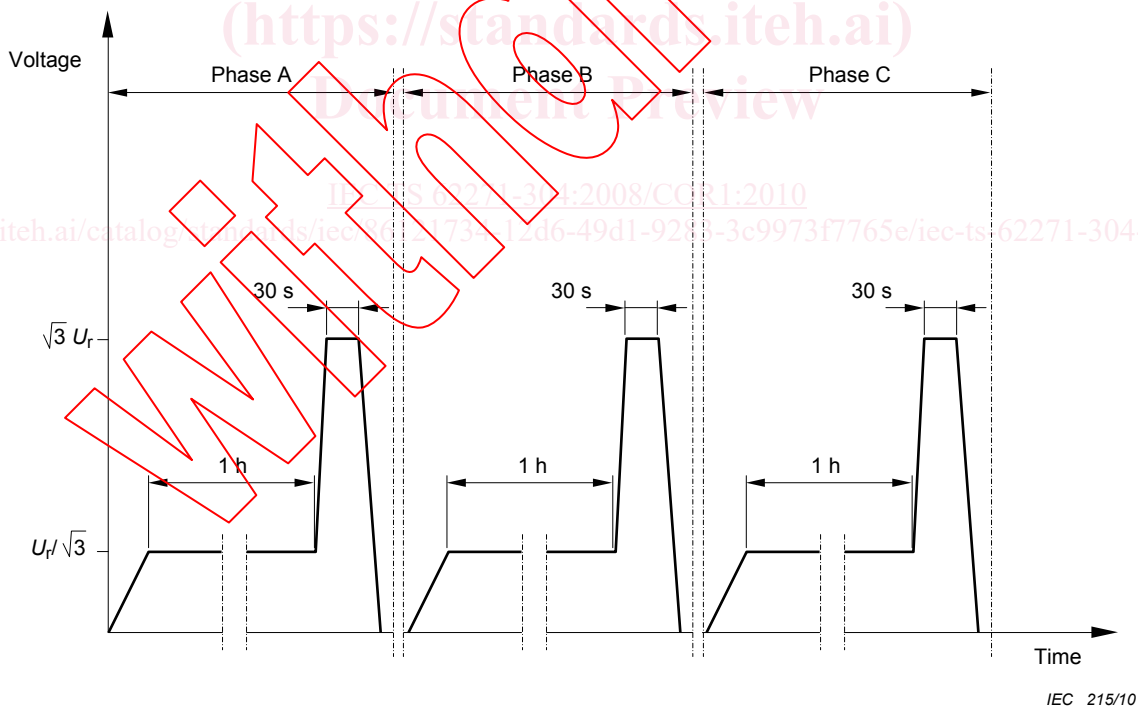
(https://standards.iteh.ai)
Document Preview

Withdrawn

Voltage

Phase A

Phase B

Phase C

IEC TS 62271-304:2008/COR1:2010

iteh.ai/catalog/standards/iec/86c21734-12d6-49d1-9285-3c9973f7765e/iec-ts-62271-304

30 s

30 s

30 s

$\sqrt{3}\ U_r$

1 h

1 h

1 h

$U_r/\sqrt{3}$

Time

IEC 215/10